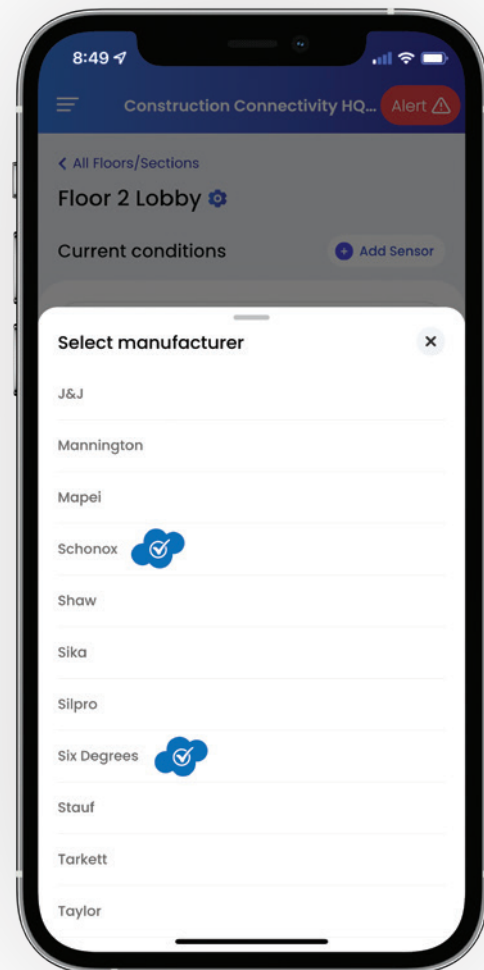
8:49

Construction Connectivity HQ... Alert

< All Floors/Sections

Floor 2 Lobby

Current conditions

Add Sensor

Select manufacturer

×

J&J

Mannington

Mapei

Schonox

Shaw

Sika

Silpro

Six Degrees

Stauf

Tarkett

Taylor